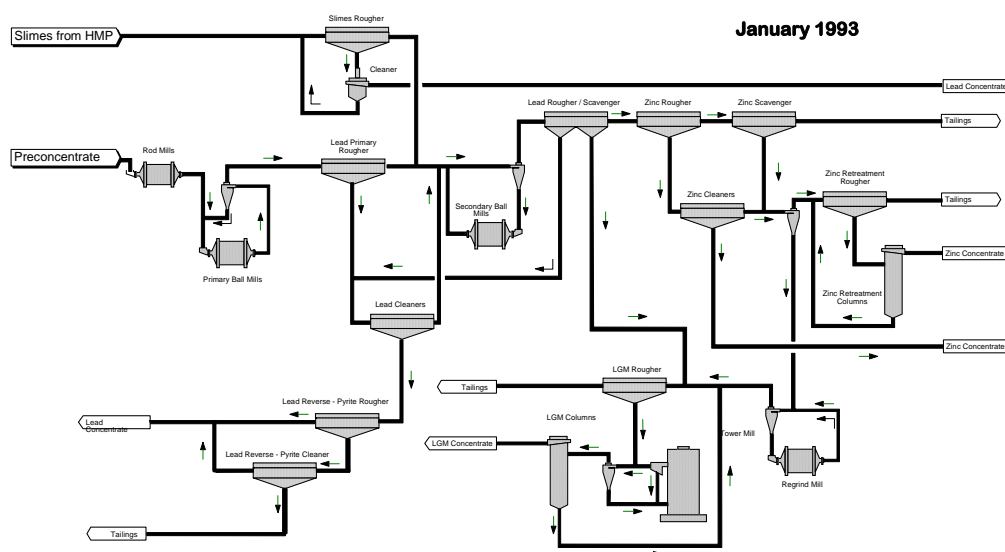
January 1993

Slimes from HMP

Slimes Rougher

Cleaner

Lead Concentrate

Preconcentrate

Rod Mills

Lead Primary Rougher

Primary Ball Mills

Lead Rougher / Scavenger

Zinc Rougher

Zinc Scavenger

Tailings

Secondary Ball Mills

Zinc Cleaners

Zinc Retreatment Rougher

Tailings

Zinc Concentrate

Zinc Retreatment Columns

Lead Cleaners

Zinc Concentrate

Tailings

LGM Rougher

Lead Concentrate

Lead Reverse - Pyrite Rougher

LGM Concentrate

LGM Columns

Tower Mill

Lead Reverse - Pyrite Cleaner

Regrind Mill

Tailings